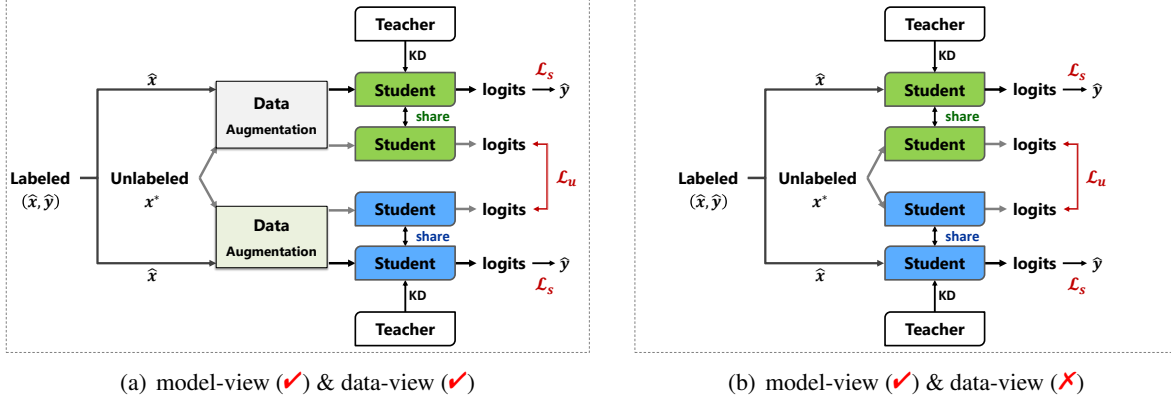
Teacher

KD

$\hat{x}$

Data Augmentation

Student

logits

$\mathcal{L}_s$

$\hat{y}$

share

Student

logits

Labeled $(\hat{x}, \hat{y})$

Unlabeled $x^*$

$\mathcal{L}_u$

Data Augmentation

Student

logits

share

$\hat{x}$

Student

logits

$\hat{y}$

$\mathcal{L}_s$

KD

Teacher

(a) model-view (✔) & data-view (✔)

Teacher

KD

$\hat{x}$

Student

logits

$\mathcal{L}_s$

$\hat{y}$

share

Student

logits

Labeled $(\hat{x}, \hat{y})$

Unlabeled $x^*$

$\mathcal{L}_u$

Student

logits

share

$\hat{x}$

Student

logits

$\hat{y}$

$\mathcal{L}_s$

KD

Teacher

(b) model-view (✔) & data-view (✗)